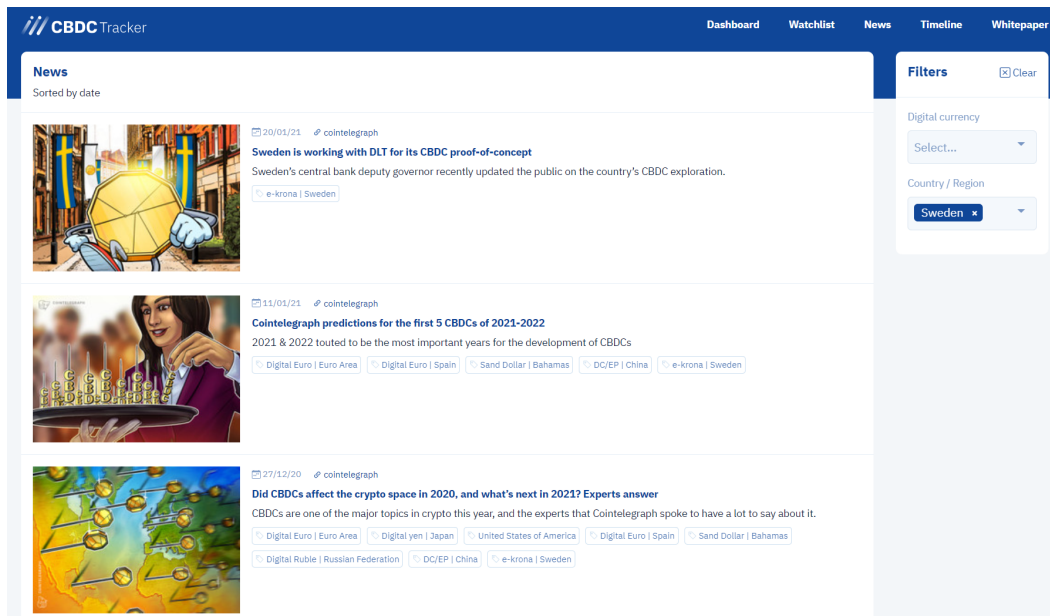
CBDC Tracker

Dashboard Watchlist News Timeline Whitepaper

News
Sorted by date

20/01/21 cointelegraph
Sweden is working with DLT for its CBDC proof-of-concept
Sweden's central bank deputy governor recently updated the public on the country's CBDC exploration.
e-krona | Sweden

11/01/21 cointelegraph
Cointelegraph predictions for the first 5 CBDCs of 2021-2022
2021 & 2022 touted to be the most important years for the development of CBDCs
Digital Euro | Euro Area Digital Euro | Spain Sand Dollar | Bahamas DC/EP | China e-krona | Sweden

27/12/20 cointelegraph
Did CBDCs affect the crypto space in 2020, and what's next in 2021? Experts answer
CBDCs are one of the major topics in crypto this year, and the experts that Cointelegraph spoke to have a lot to say about it.
Digital Euro | Euro Area Digital yen | Japan United States of America Digital Euro | Spain Sand Dollar | Bahamas Digital Ruble | Russian Federation DC/EP | China e-krona | Sweden

Filters
Clear
Digital currency
Select...
Country / Region
Sweden ×